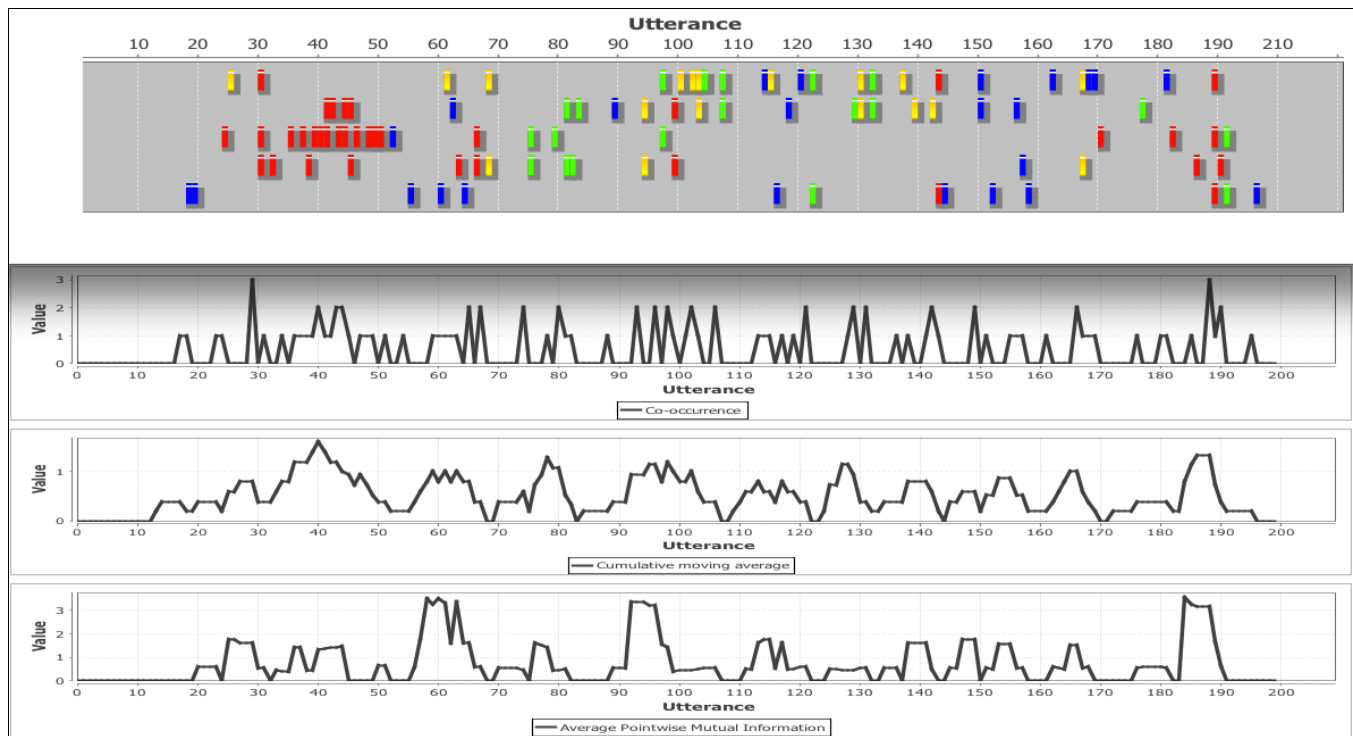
Utterance
10 20 30 40 50 60 70 80 90 100 110 120 130 140 150 160 170 180 190 200 210

Value
0 1 2 3
0 10 20 30 40 50 60 70 80 90 100 110 120 130 140 150 160 170 180 190 200
Utterance
Co-occurrence

Value
0 1
0 10 20 30 40 50 60 70 80 90 100 110 120 130 140 150 160 170 180 190 200
Utterance
Cumulative moving average

Value
0 1 2 3
0 10 20 30 40 50 60 70 80 90 100 110 120 130 140 150 160 170 180 190 200
Utterance
Average Pointwise Mutual Information